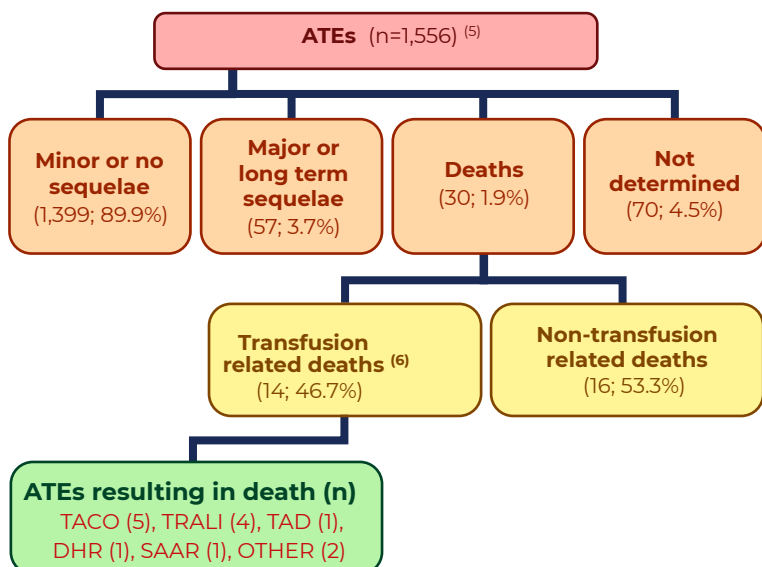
ATEs (n=1,556) $^{(5)}$

Minor or no sequelae
(1,399; 89.9%)

Major or long term sequelae
(57; 3.7%)

Deaths
(30; 1.9%)

Not determined
(70; 4.5%)

Transfusion related deaths $^{(6)}$
(14; 46.7%)

Non-transfusion related deaths
(16; 53.3%)

ATEs resulting in death (n)
TACO (5), TRALI (4), TAD (1), DHR (1), SAAR (1), OTHER (2)